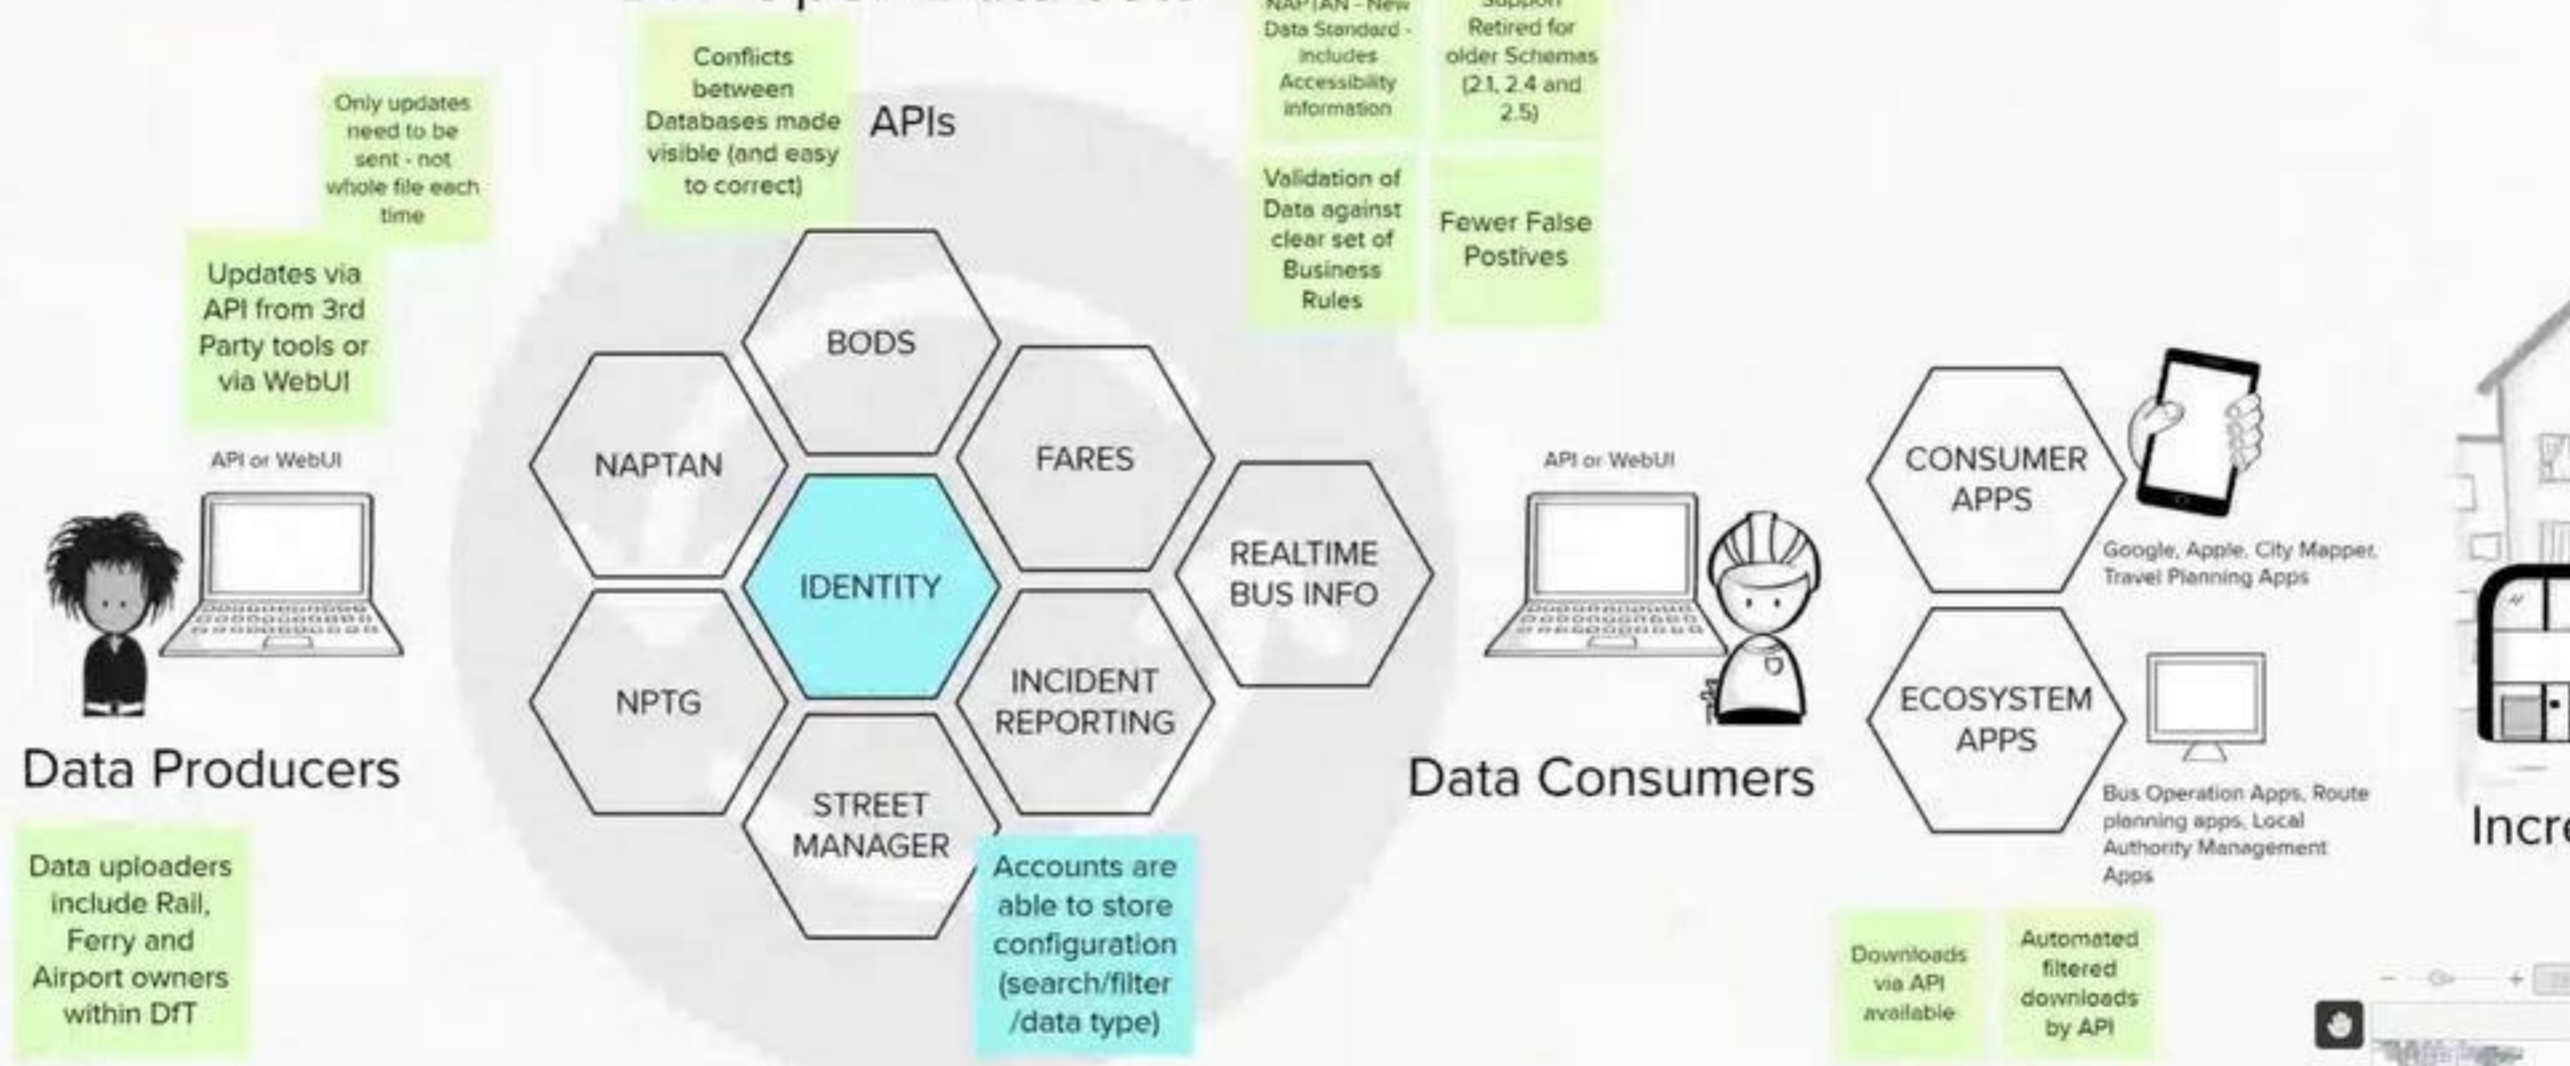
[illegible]

Conflicts between Databases made visible (and easy to correct)

APIs

NAPTAN - New Data Standard - includes Accessibility information

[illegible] Retired for older Schemas (2.1, 2.4 and 2.5)

Validation of Data against clear set of Business Rules

Fewer False Postives

Only updates need to be sent - not whole file each time

Updates via API from 3rd Party tools or via WebUI

API or WebUI

Data Producers

Data uploaders include Rail, Ferry and Airport owners within DfT

BODS

NAPTAN

FARES

IDENTITY

REALTIME BUS INFO

NPTG

INCIDENT REPORTING

STREET MANAGER

Accounts are able to store configuration (search/filter /data type)

API or WebUI

Data Consumers

CONSUMER APPS

Google, Apple, City Mapper, Travel Planning Apps

ECOSYSTEM APPS

Bus Operation Apps, Route planning apps, Local Authority Management Apps

Downloads via API available

Automated filtered downloads by API

Incr